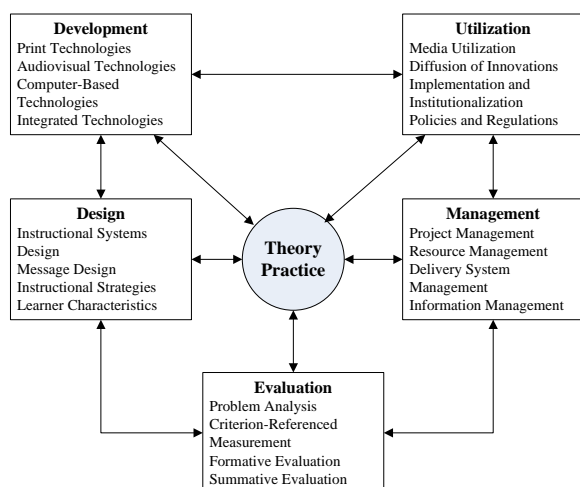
Development
Print Technologies
Audiovisual Technologies
Computer-Based Technologies
Integrated Technologies

Utilization
Media Utilization
Diffusion of Innovations
Implementation and Institutionalization
Policies and Regulations

Design
Instructional Systems Design
Message Design
Instructional Strategies
Learner Characteristics

Theory
Practice

Management
Project Management
Resource Management
Delivery System Management
Information Management

Evaluation
Problem Analysis
Criterion-Referenced Measurement
Formative Evaluation
Summative Evaluation